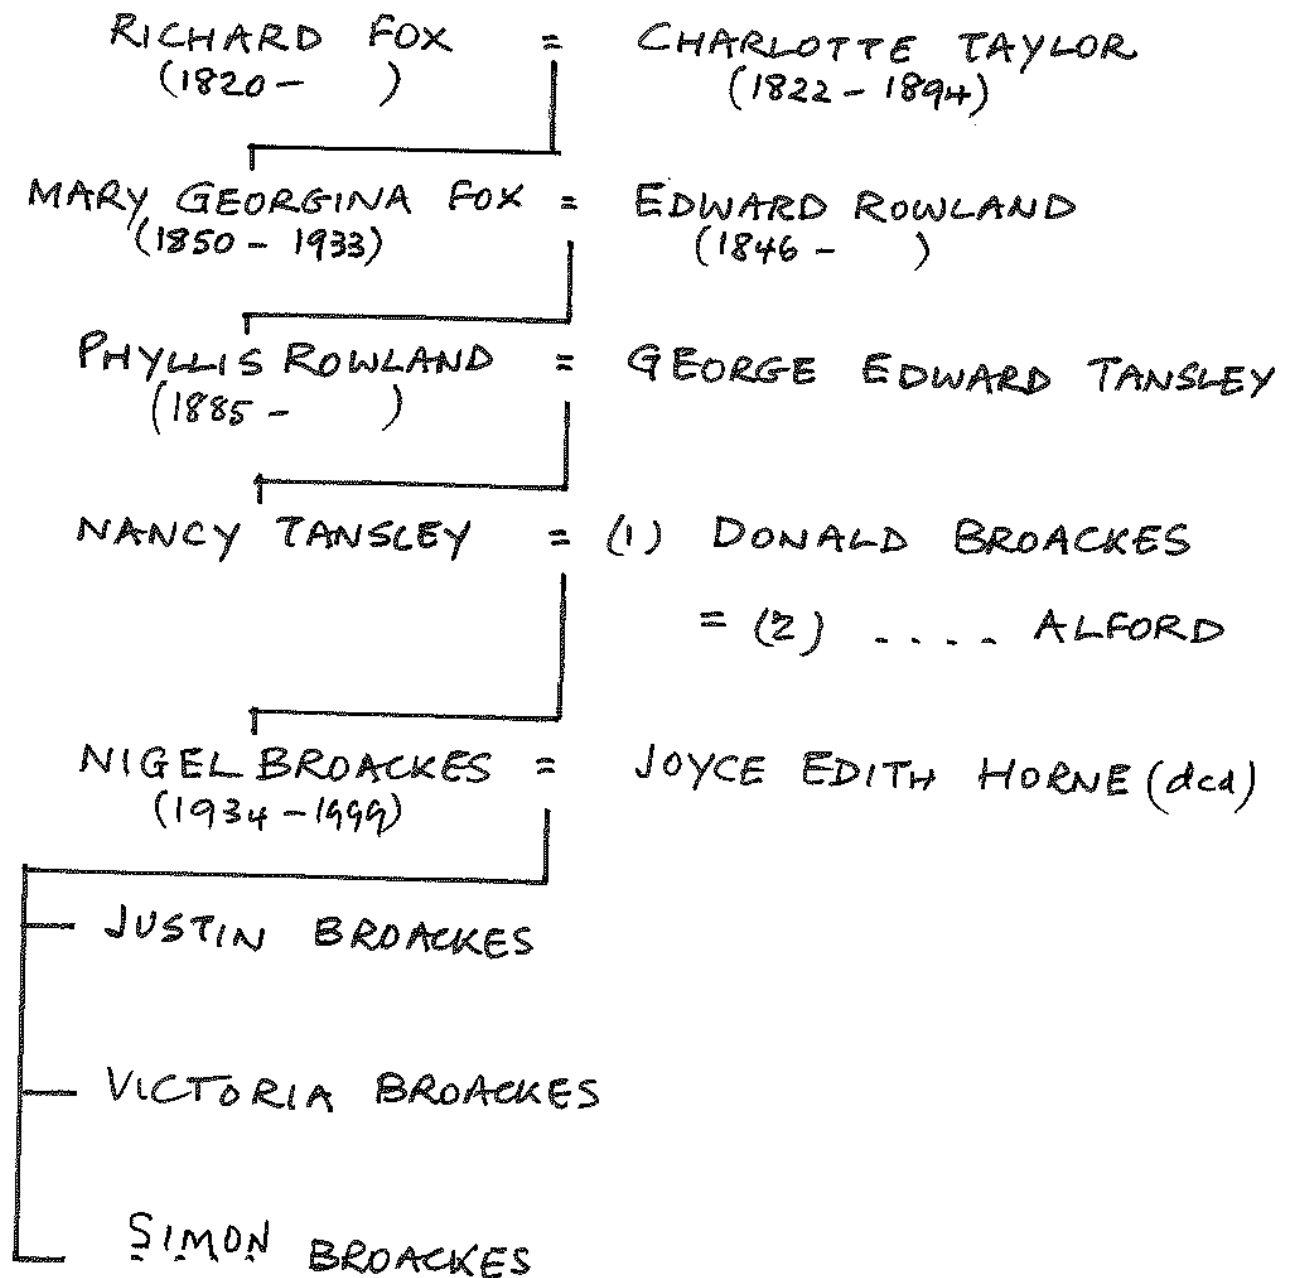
RICHARD FOX (1820– ) = CHARLOTTE TAYLOR (1822 – 1894)

MARY GEORGINA FOX (1850 – 1933) = EDWARD ROWLAND (1846 – )

PHYLLIS ROWLAND (1885 – ) = GEORGE EDWARD TANSLEY

NANCY TANSLEY = (1) DONALD BROACKES

= (2) .... ALFORD

NIGEL BROACKES (1934 – 1999) = JOYCE EDITH HORNE (dcd)

JUSTIN BROACKES

VICTORIA BROACKES

SIMON BROACKES